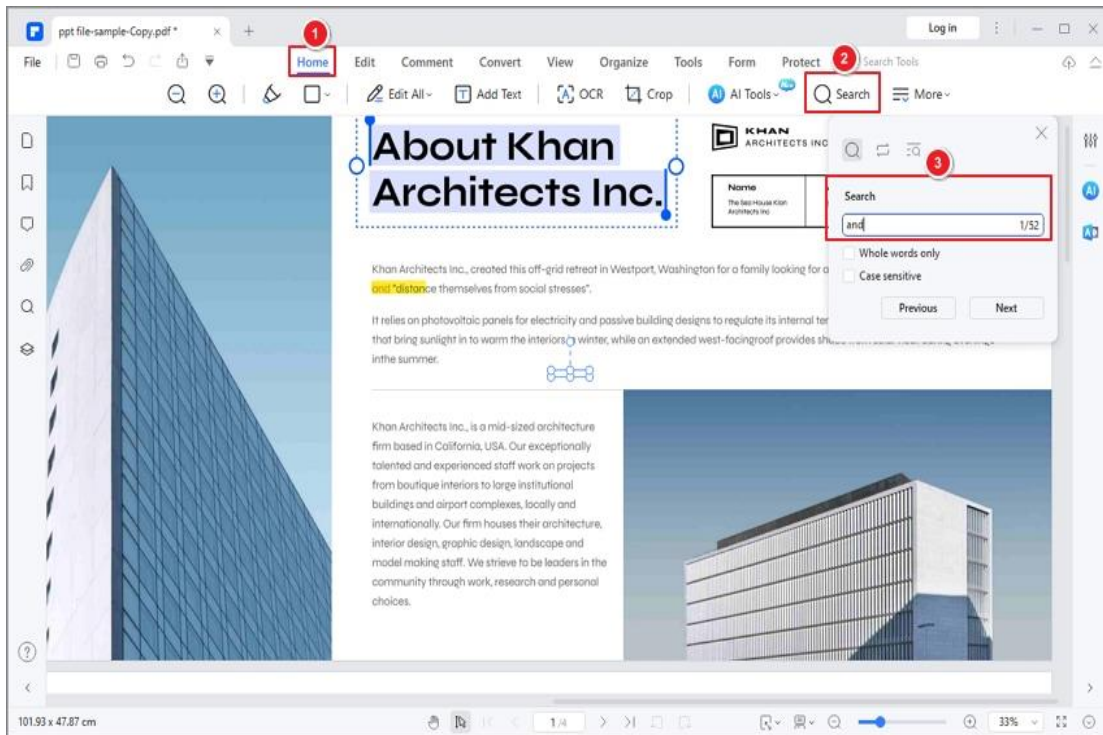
ppt file-sample-Copy.pdf *

Log in

1

File

Home

Edit

Comment

Convert

View

Organize

Tools

Form

Protect

2

Search Tools

Edit All

Add Text

OCR

Crop

AI Tools

Search

More

About Khan Architects Inc.

KHAN ARCHITECTS INC

Name
The Sea House Klan Architects Inc

3

Search

and

1/52

Whole words only

Case sensitive

Previous

Next

Khan Architects Inc., created this off-grid retreat in Westport, Washington for a family looking for a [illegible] and "distance themselves from social stresses".

It relies on photovoltaic panels for electricity and passive building designs to regulate its internal ter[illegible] that bring sunlight in to warm the interiors in winter, while an extended west-facingroof provides sh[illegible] inthe summer.

Khan Architects Inc., is a mid-sized architecture firm based in California, USA. Our exceptionally talented and experienced staff work on projects from boutique interiors to large institutional buildings and airport complexes, locally and internationally. Our firm houses their architecture, interior design, graphic design, landscape and model making staff. We strieve to be leaders in the community through work, research and personal choices.

101.93 x 47.87 cm

1/4

33%